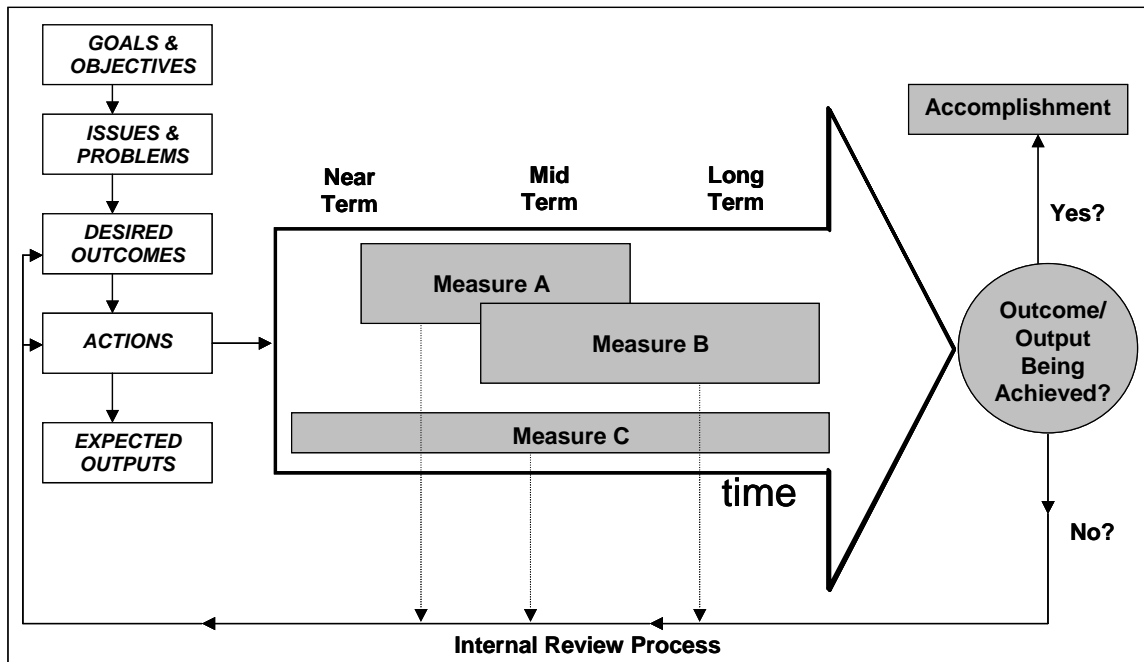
GOALS & OBJECTIVES

ISSUES & PROBLEMS

DESIRED OUTCOMES

ACTIONS

EXPECTED OUTPUTS

Near Term

Mid Term

Long Term

Measure A

Measure B

Measure C

time

Accomplishment

Yes?

Outcome/ Output Being Achieved?

No?

Internal Review Process